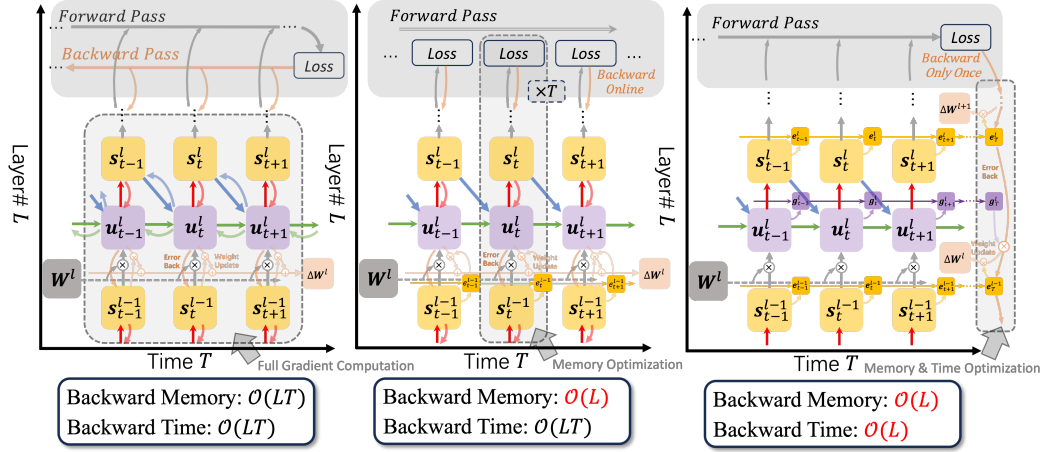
Forward Pass

Backward Pass

Loss

Layer# $L$

$s_{t-1}^l$ $s_t^l$ $s_{t+1}^l$

$u_{t-1}^l$ $u_t^l$ $u_{t+1}^l$

$W^l$

Error Back

Weight Update

$\Delta W^l$

$s_{t-1}^{l-1}$ $s_t^{l-1}$ $s_{t+1}^{l-1}$

Time $T$

Full Gradient Computation

Backward Memory: $\mathcal{O}(LT)$
Backward Time: $\mathcal{O}(LT)$

Forward Pass

Loss Loss Loss

$\times T$

Backward Online

Layer# $L$

$s_{t-1}^l$ $s_t^l$ $s_{t+1}^l$

$u_{t-1}^l$ $u_t^l$ $u_{t+1}^l$

$W^l$

Error Back

Weight Update

$e_{t-1}^{l-1}$ $e_t^{l-1}$ $e_{t+1}^{l-1}$

$\Delta W^l$

$s_{t-1}^{l-1}$ $s_t^{l-1}$ $s_{t+1}^{l-1}$

Time $T$

Memory Optimization

Backward Memory: $\mathcal{O}(L)$
Backward Time: $\mathcal{O}(LT)$

Forward Pass

Loss

Backward Only Once

Layer# $L$

$\Delta W^{l+1}$

$e_{t-1}^l$ $e_t^l$ $e_{t+1}^l$ $e_T^l$

$s_{t-1}^l$ $s_t^l$ $s_{t+1}^l$

Error Back

$g_{t-1}^l$ $g_t^l$ $g_{t+1}^l$ $g_T^l$

$u_{t-1}^l$ $u_t^l$ $u_{t+1}^l$

Weight Update

$W^l$

$\Delta W^l$

$e_{t-1}^{l-1}$ $e_t^{l-1}$ $e_{t+1}^{l-1}$ $e_T^{l-1}$

$s_{t-1}^{l-1}$ $s_t^{l-1}$ $s_{t+1}^{l-1}$

Time $T$

Memory & Time Optimization

Backward Memory: $\mathcal{O}(L)$
Backward Time: $\mathcal{O}(L)$